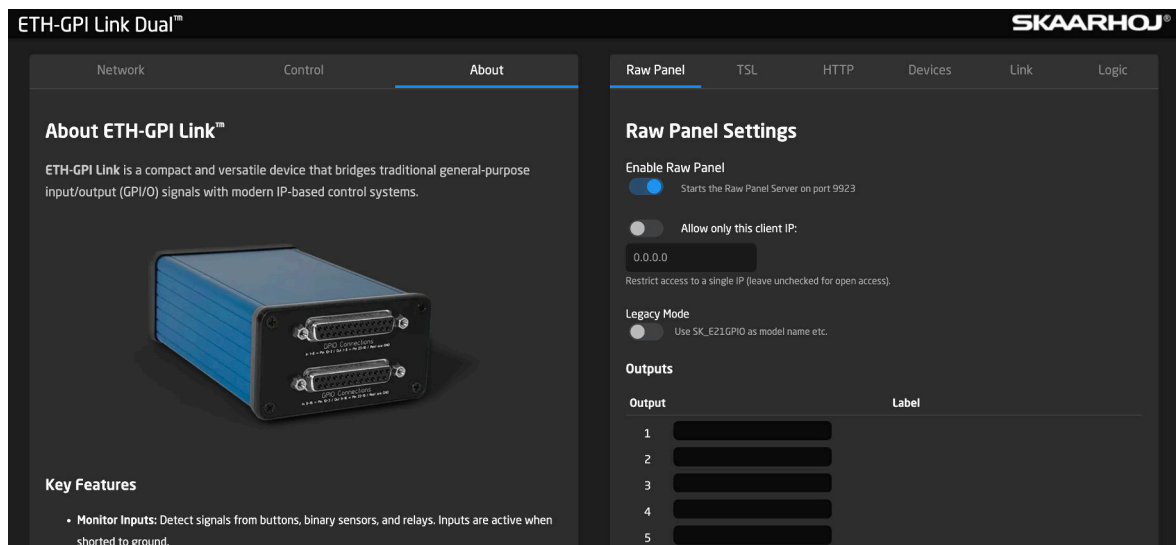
ETH-GPI Link Dual™

SKAARHOJ®

Network Control About

About ETH-GPI Link™

ETH-GPI Link is a compact and versatile device that bridges traditional general-purpose input/output (GPI/O) signals with modern IP-based control systems.

GPIO Connections

GPIO Connections

Key Features

• Monitor Inputs: Detect signals from buttons, binary sensors, and relays. Inputs are active when shorted to ground.

Raw Panel TSL HTTP Devices Link Logic

Raw Panel Settings

Enable Raw Panel

Starts the Raw Panel Server on port 9923

Allow only this client IP:

0.0.0.0

Restrict access to a single IP (leave unchecked for open access).

Legacy Mode

Use SK_E21GPIO as model name etc.

Outputs

| Output | Label |
|---|---|
| 1 | |
| 2 | |
| 3 | |
| 4 | |
| 5 | |